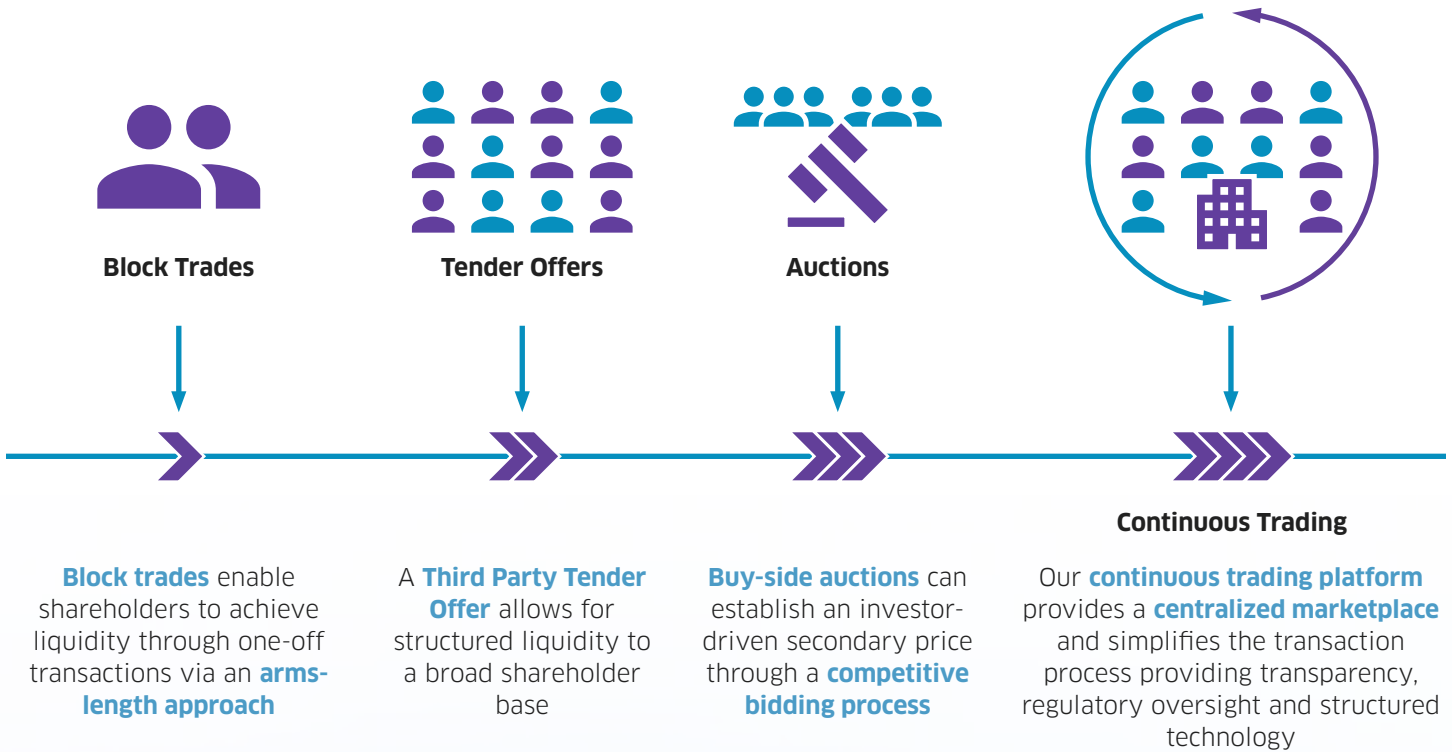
Block Trades

Tender Offers

Auctions

Continuous Trading

Block trades enable shareholders to achieve liquidity through one-off transactions via an arms-length approach

A Third Party Tender Offer allows for structured liquidity to a broad shareholder base

Buy-side auctions can establish an investor-driven secondary price through a competitive bidding process

Our continuous trading platform provides a centralized marketplace and simplifies the transaction process providing transparency, regulatory oversight and structured technology